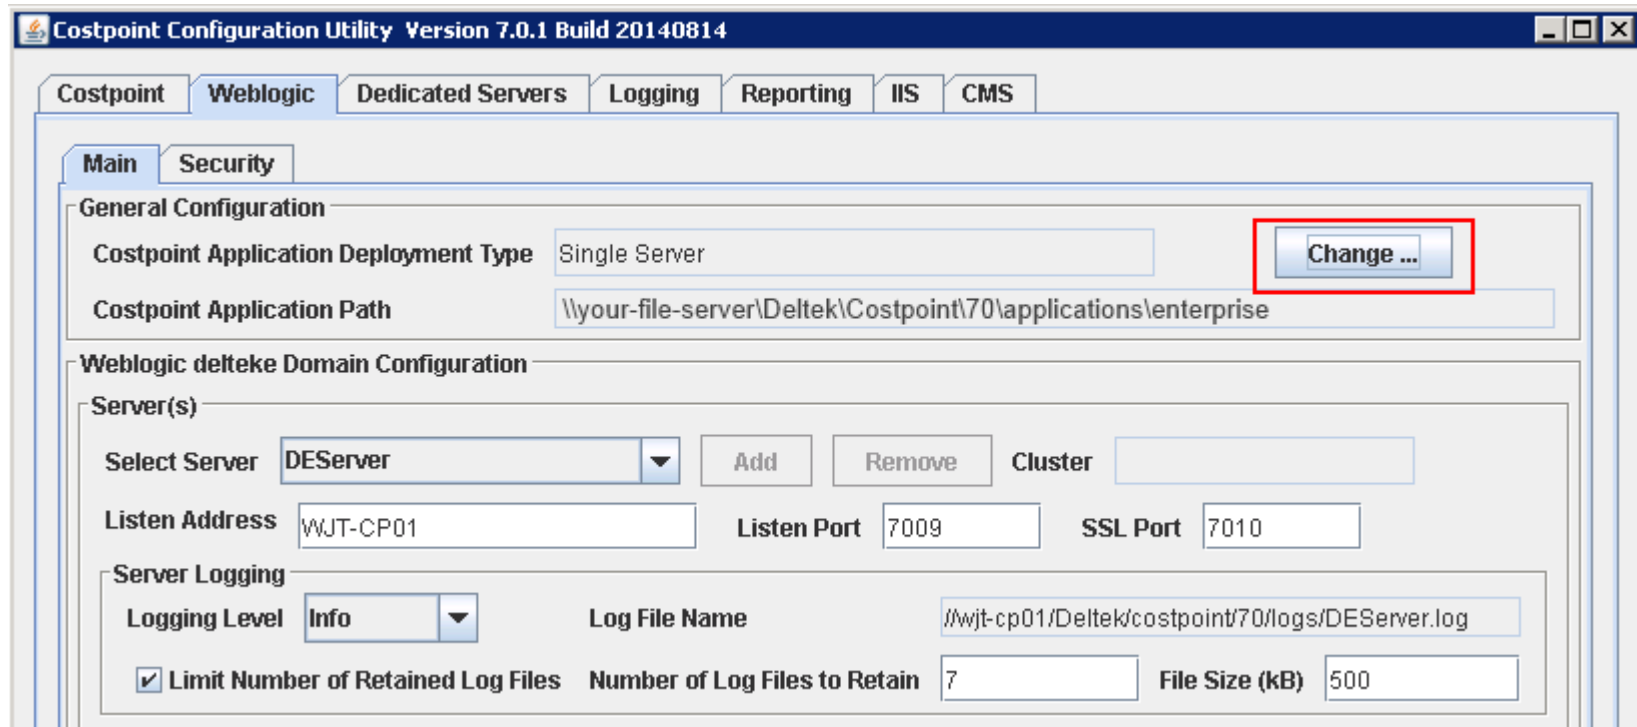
Costpoint Configuration Utility Version 7.0.1 Build 20140814

Costpoint | Weblogic | Dedicated Servers | Logging | Reporting | IIS | CMS

Main | Security

General Configuration

Costpoint Application Deployment Type Single Server Change ...

Costpoint Application Path \\your-file-server\Deltek\Costpoint\70\applications\enterprise

Weblogic delteke Domain Configuration

Server(s)

Select Server DEServer Add Remove Cluster

Listen Address WJT-CP01 Listen Port 7009 SSL Port 7010

Server Logging

Logging Level Info Log File Name //wjt-cp01/Deltek/costpoint/70/logs/DEServer.log

Limit Number of Retained Log Files Number of Log Files to Retain 7 File Size (kB) 500